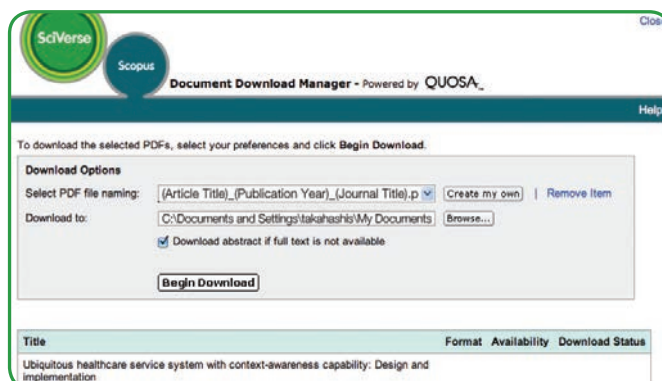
SciVerse

Scopus

Document Download Manager - Powered by QUOSA

Clos

Help

To download the selected PDFs, select your preferences and click Begin Download.

Download Options

Select PDF file naming: (Article Title)_(Publication Year)_(Journal Title).p Create my own | Remove Item

Download to: C:\Documents and Settings\takahashis\My Documents Browse...

Download abstract if full text is not available

Begin Download

| Title | Format | Availability | Download Status |
|---|---|---|---|
| Ubiquitous healthcare service system with context-awareness capability: Design and implementation | | | |